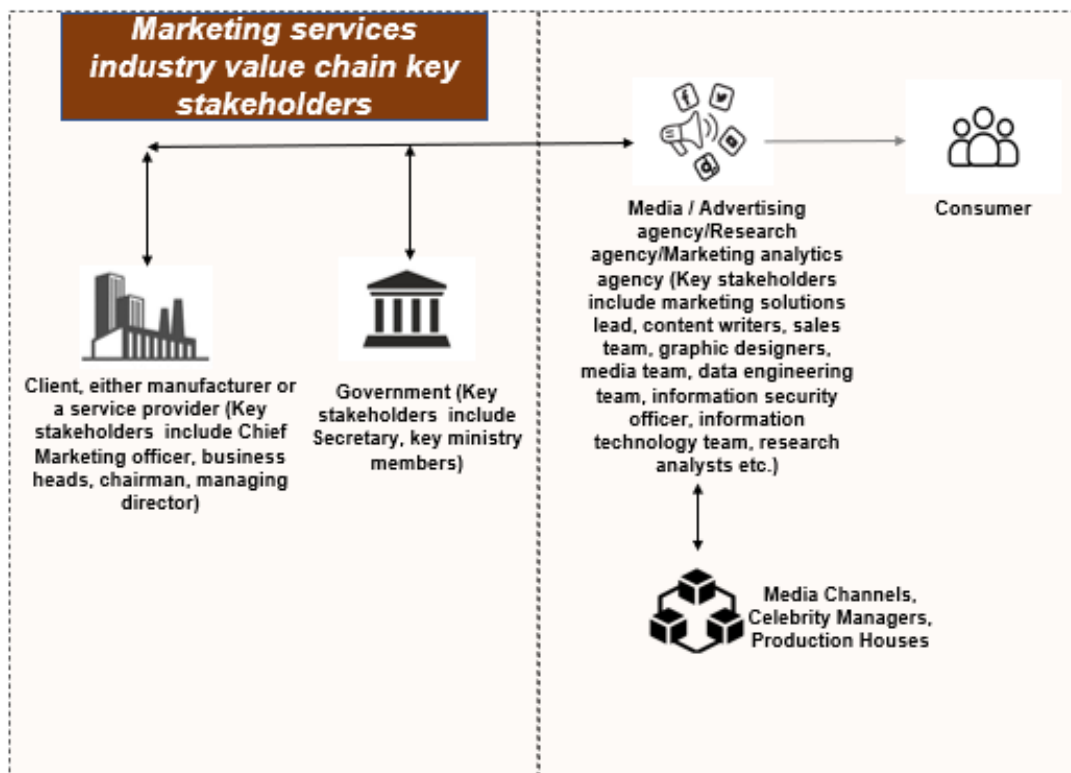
Marketing services industry value chain key stakeholders

Media / Advertising agency/Research agency/Marketing analytics agency (Key stakeholders include marketing solutions lead, content writers, sales team, graphic designers, media team, data engineering team, information security officer, information technology team, research analysts etc.)

Consumer

Client, either manufacturer or a service provider (Key stakeholders include Chief Marketing officer, business heads, chairman, managing director)

Government (Key stakeholders include Secretary, key ministry members)

Media Channels, Celebrity Managers, Production Houses